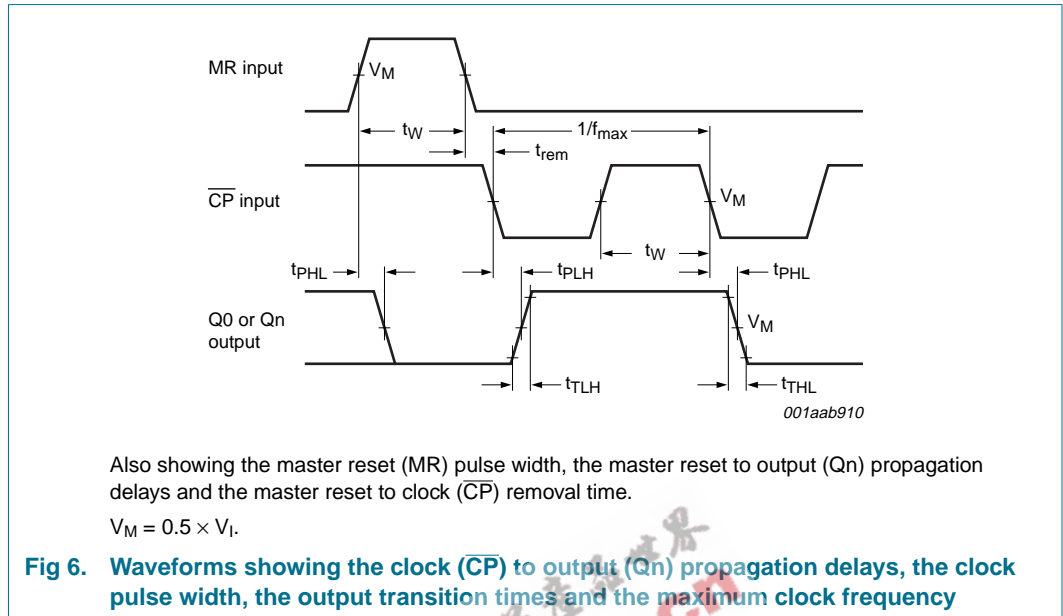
MR input

$V_M$

$t_W$

$1/f_{max}$

$t_{rem}$

$\overline{CP}$ input

$V_M$

$t_W$

$t_{PHL}$

$t_{PLH}$

$t_{PHL}$

Q0 or Qn output

$V_M$

$t_{TLH}$

$t_{THL}$

001aab910

Also showing the master reset (MR) pulse width, the master reset to output (Qn) propagation delays and the master reset to clock ($\overline{CP}$) removal time.

$V_M = 0.5 \times V_I$.

Fig 6. Waveforms showing the clock ($\overline{CP}$) to output (Qn) propagation delays, the clock pulse width, the output transition times and the maximum clock frequency